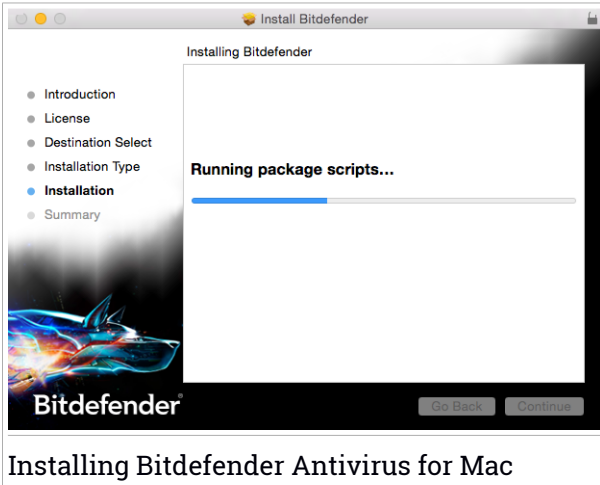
Install Bitdefender

Installing Bitdefender

Introduction
License
Destination Select
Installation Type
Installation
Summary

Running package scripts...

Bitdefender

Go Back
Continue

Installing Bitdefender Antivirus for Mac